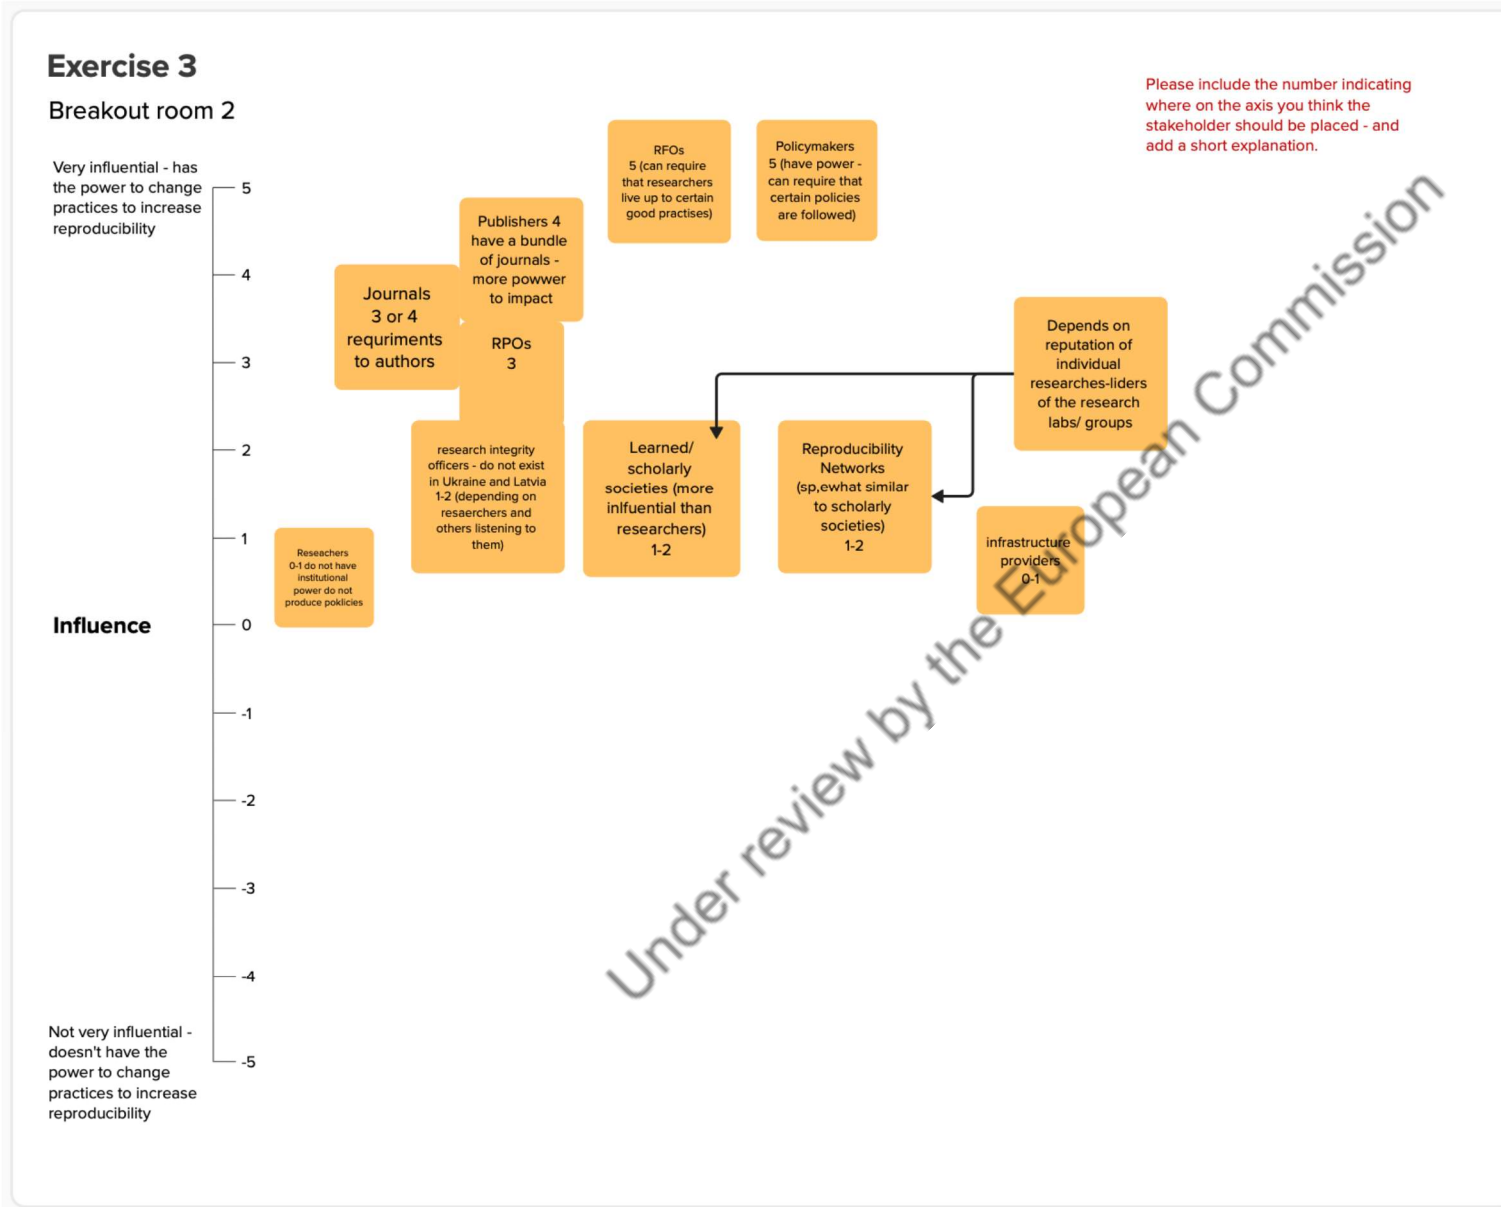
Exercise 3

Breakout room 2

Please include the number indicating where on the axis you think the stakeholder should be placed - and add a short explanation.

Very influential - has the power to change practices to increase reproducibility

5
4
3
2
1
Influence
0
-1
-2
-3
-4
-5

Not very influential - doesn't have the power to change practices to increase reproducibility

RFOs 5 (can require that researchers live up to certain good practises)

Policymakers 5 (have power - can require that certain policies are followed)

Publishers 4 have a bundle of journals - more powwer to impact

Journals 3 or 4 requriments to authors

RPOs 3

Depends on reputation of individual researches-liders of the research labs/ groups

research integrity officers - do not exist in Ukraine and Latvia 1-2 (depending on resaerchers and others listening to them)

Learned/ scholarly societies (more inlfuential than researchers) 1-2

Reproducibility Networks (sp,ewhat similar to scholarly societies) 1-2

infrastructure providers 0-1

Reseachers 0-1 do not have institutional power do not produce poklicies

Under review by the European Commission